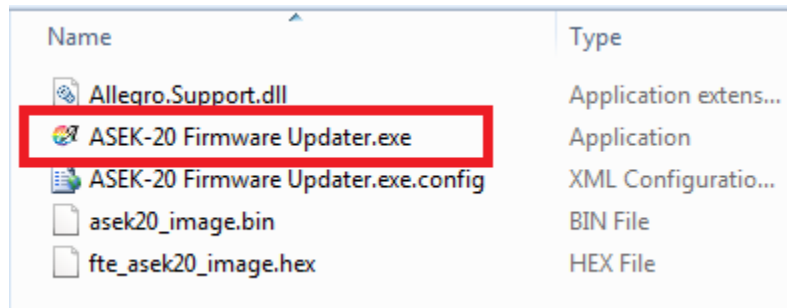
| Name | Type |
|---|---|
| Allegro.Support.dll | Application extens... |
| ASEK-20 Firmware Updater.exe | Application |
| ASEK-20 Firmware Updater.exe.config | XML Configuratio... |
| asek20_image.bin | BIN File |
| fte_asek20_image.hex | HEX File |